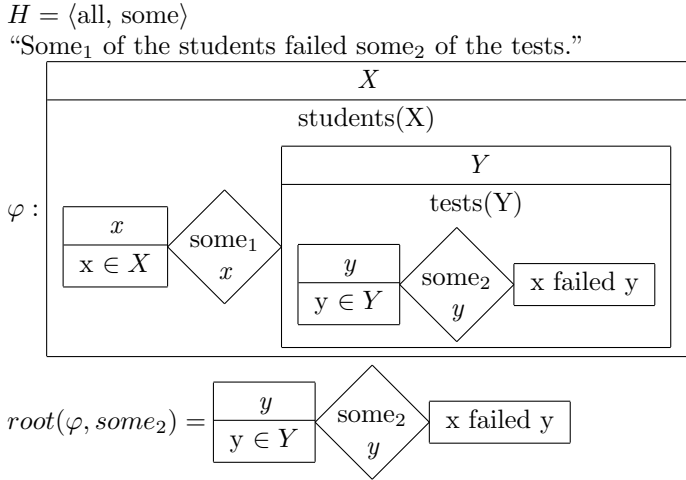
$H = \langle \text{all, some} \rangle$

"Some$_1$ of the students failed some$_2$ of the tests."

$X$

students(X)

$\varphi$ :

$Y$

tests(Y)

$x$

x $\in X$

some$_1$

$x$

$y$

y $\in Y$

some$_2$

$y$

x failed y

$root(\varphi, some_2) =$

$y$

y $\in Y$

some$_2$

$y$

x failed y